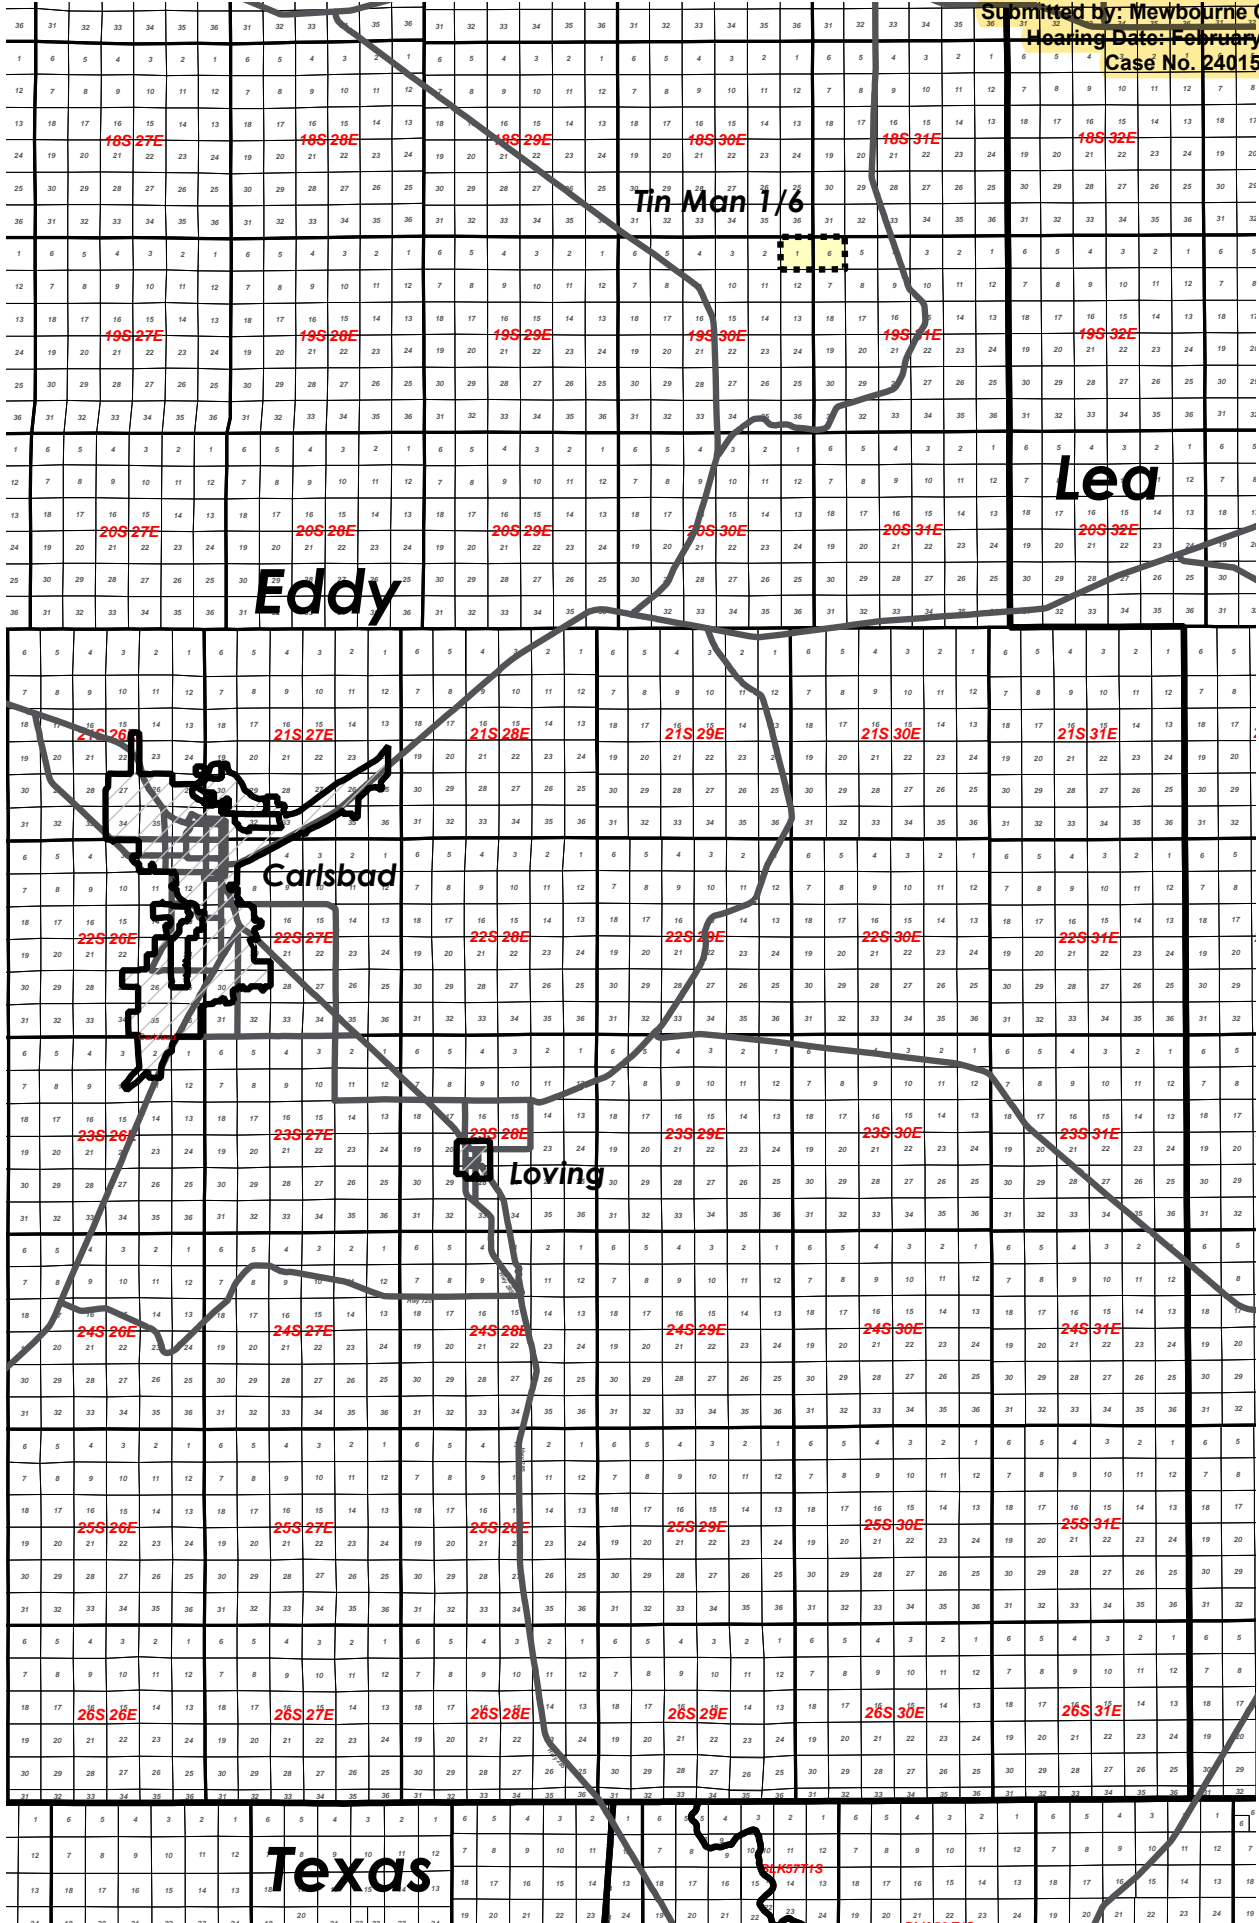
Submitted by: Mewbourne
Hearing Date: February
Case No. 24015

18S 27E
18S 28E
18S 29E
18S 30E
18S 31E
18S 32E

Tin Man 1/6

19S 27E
19S 28E
19S 29E
19S 30E
19S 31E
19S 32E

Lea

20S 27E
20S 28E
20S 29E
20S 30E
20S 31E
20S 32E

Eddy

21S 26E
21S 27E
21S 28E
21S 29E
21S 30E
21S 31E

Carlsbad

22S 26E
22S 27E
22S 28E
22S 29E
22S 30E
22S 31E

23S 26E
23S 27E
23S 28E
23S 29E
23S 30E
23S 31E

Loving

24S 26E
24S 27E
24S 28E
24S 29E
24S 30E
24S 31E

25S 26E
25S 27E
25S 28E
25S 29E
25S 30E
25S 31E

26S 26E
26S 27E
26S 28E
26S 29E
26S 30E
26S 31E

Texas

BLK57T1S